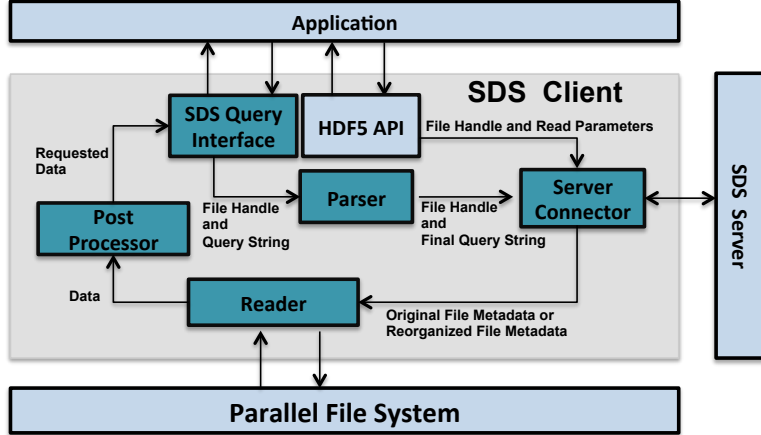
Application

SDS Client

SDS Query Interface

HDF5 API

File Handle and Read Parameters

Requested Data

Post Processor

File Handle and Query String

Parser

File Handle and Final Query String

Server Connector

SDS Server

Data

Reader

Original File Metadata or Reorganized File Metadata

Parallel File System